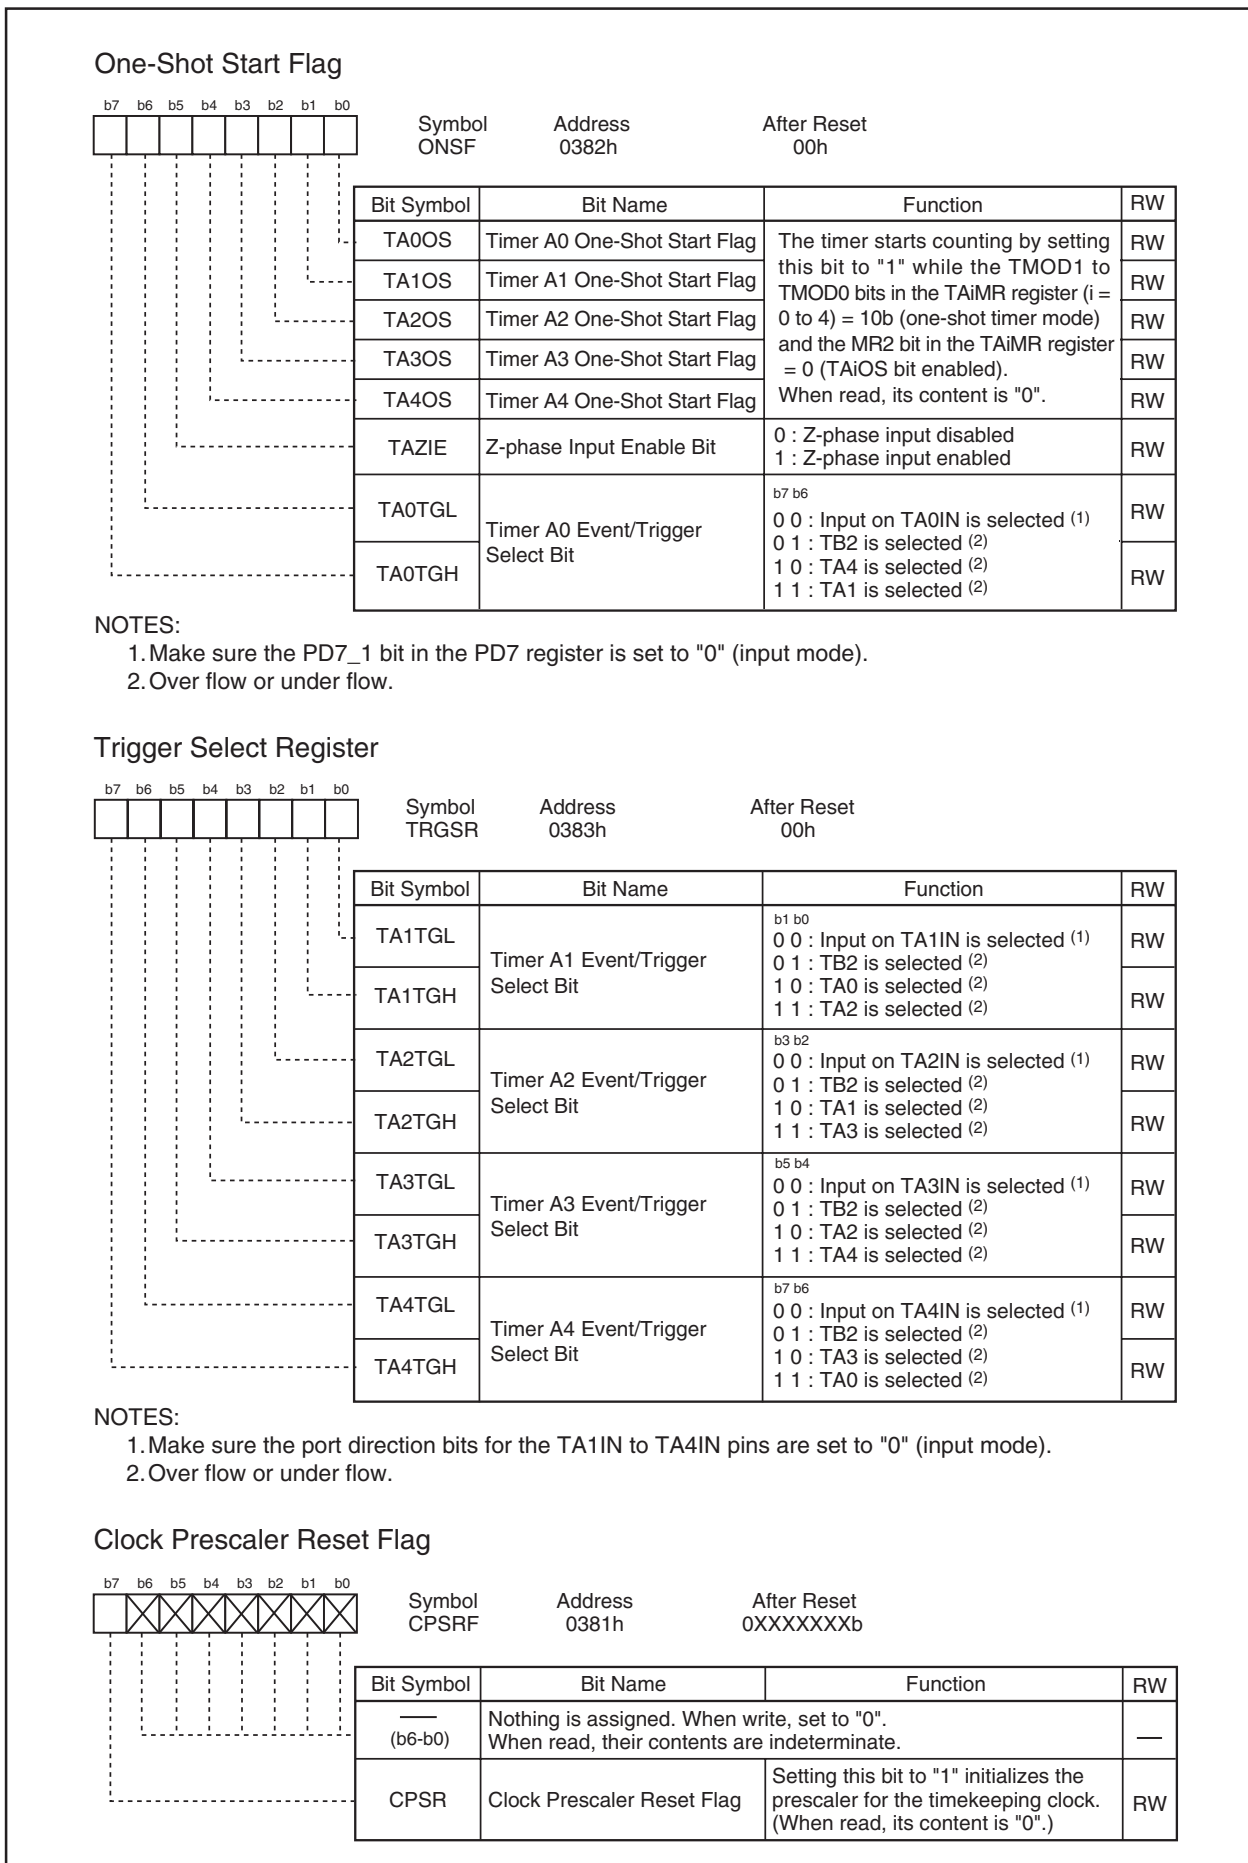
One-Shot Start Flag

b7 b6 b5 b4 b3 b2 b1 b0

Symbol ONSF

Address 0382h

After Reset 00h

| Bit Symbol | Bit Name | Function | RW |
|---|---|---|---|
| TA0OS | Timer A0 One-Shot Start Flag | The timer starts counting by setting this bit to "1" while the TMOD1 to TMOD0 bits in the TAiMR register (i = 0 to 4) = 10b (one-shot timer mode) and the MR2 bit in the TAiMR register = 0 (TAiOS bit enabled). When read, its content is "0". | RW |
| TA1OS | Timer A1 One-Shot Start Flag | | RW |
| TA2OS | Timer A2 One-Shot Start Flag | | RW |
| TA3OS | Timer A3 One-Shot Start Flag | | RW |
| TA4OS | Timer A4 One-Shot Start Flag | | RW |
| TAZIE | Z-phase Input Enable Bit | 0 : Z-phase input disabled 1 : Z-phase input enabled | RW |
| TA0TGL | Timer A0 Event/Trigger Select Bit | b7 b6 0 0 : Input on TA0IN is selected $^{(1)}$ 0 1 : TB2 is selected $^{(2)}$ 1 0 : TA4 is selected $^{(2)}$ 1 1 : TA1 is selected $^{(2)}$ | RW |
| TA0TGH | | | RW |

NOTES:
1. Make sure the PD7_1 bit in the PD7 register is set to "0" (input mode).
2. Over flow or under flow.

Trigger Select Register

b7 b6 b5 b4 b3 b2 b1 b0

Symbol TRGSR

Address 0383h

After Reset 00h

| Bit Symbol | Bit Name | Function | RW |
|---|---|---|---|
| TA1TGL | Timer A1 Event/Trigger Select Bit | b1 b0 0 0 : Input on TA1IN is selected $^{(1)}$ 0 1 : TB2 is selected $^{(2)}$ 1 0 : TA0 is selected $^{(2)}$ 1 1 : TA2 is selected $^{(2)}$ | RW |
| TA1TGH | | | RW |
| TA2TGL | Timer A2 Event/Trigger Select Bit | b3 b2 0 0 : Input on TA2IN is selected $^{(1)}$ 0 1 : TB2 is selected $^{(2)}$ 1 0 : TA1 is selected $^{(2)}$ 1 1 : TA3 is selected $^{(2)}$ | RW |
| TA2TGH | | | RW |
| TA3TGL | Timer A3 Event/Trigger Select Bit | b5 b4 0 0 : Input on TA3IN is selected $^{(1)}$ 0 1 : TB2 is selected $^{(2)}$ 1 0 : TA2 is selected $^{(2)}$ 1 1 : TA4 is selected $^{(2)}$ | RW |
| TA3TGH | | | RW |
| TA4TGL | Timer A4 Event/Trigger Select Bit | b7 b6 0 0 : Input on TA4IN is selected $^{(1)}$ 0 1 : TB2 is selected $^{(2)}$ 1 0 : TA3 is selected $^{(2)}$ 1 1 : TA0 is selected $^{(2)}$ | RW |
| TA4TGH | | | RW |

NOTES:
1. Make sure the port direction bits for the TA1IN to TA4IN pins are set to "0" (input mode).
2. Over flow or under flow.

Clock Prescaler Reset Flag

b7 b6 b5 b4 b3 b2 b1 b0

Symbol CPSRF

Address 0381h

After Reset 0XXXXXXXb

| Bit Symbol | Bit Name | Function | RW |
|---|---|---|---|
| — (b6-b0) | Nothing is assigned. When write, set to "0". When read, their contents are indeterminate. | | — |
| CPSR | Clock Prescaler Reset Flag | Setting this bit to "1" initializes the prescaler for the timekeeping clock. (When read, its content is "0".) | RW |